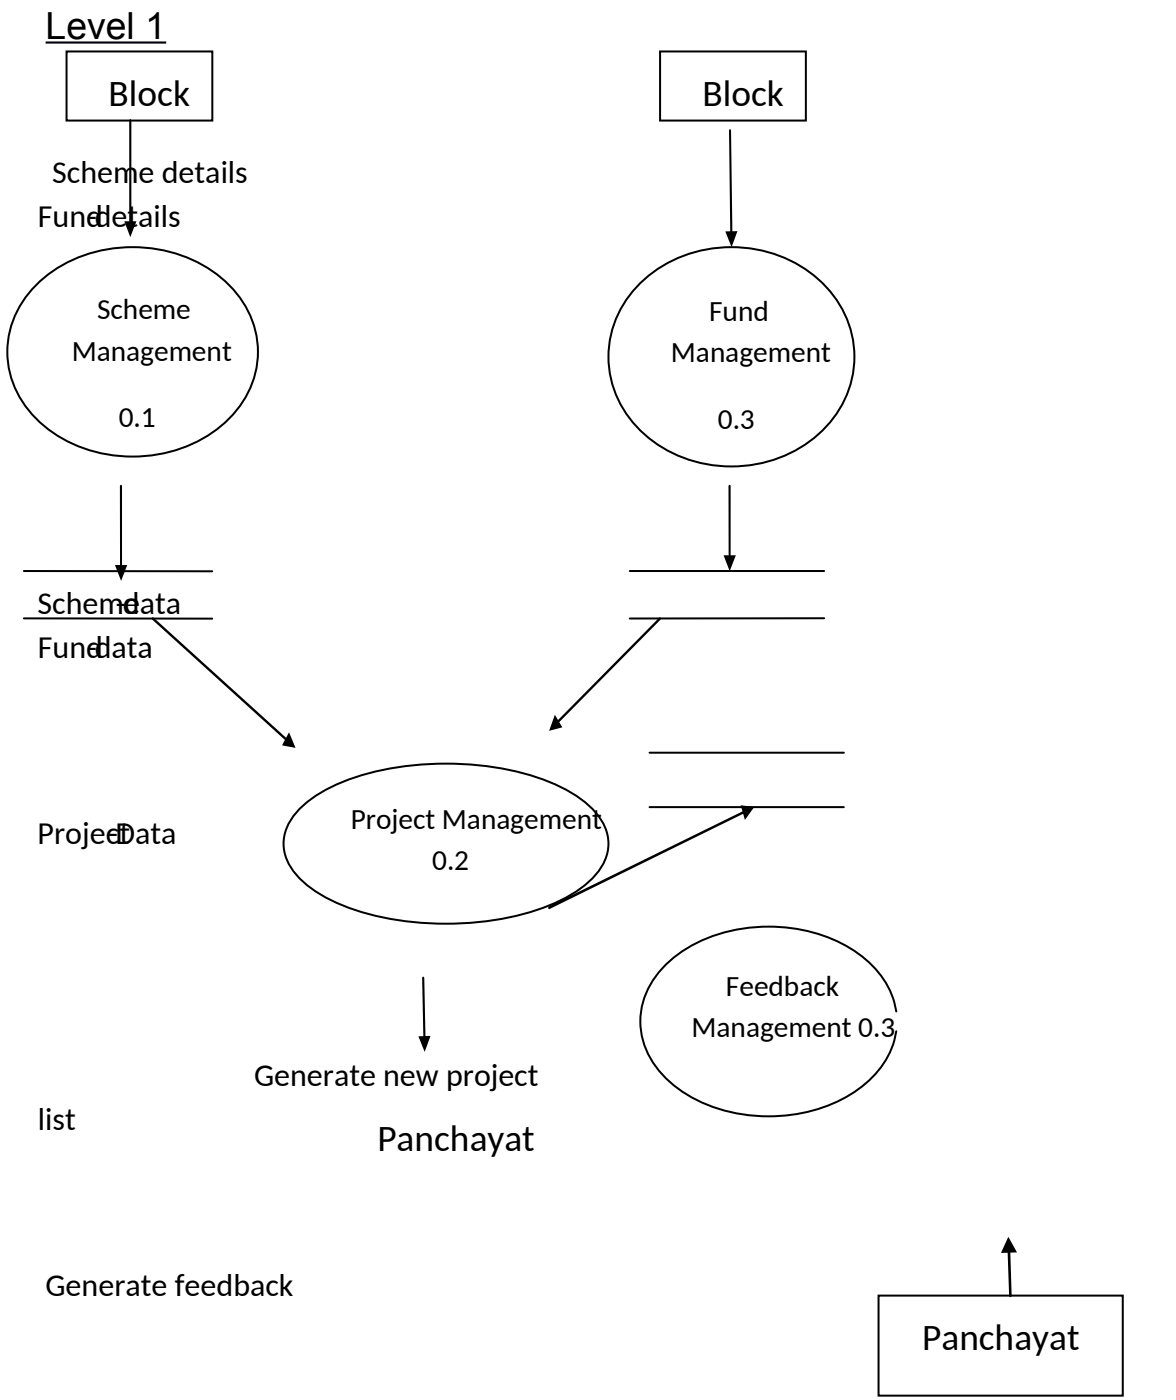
Level 1

Block

Block

Scheme details

Fund details

Scheme Management

0.1

Fund Management

0.3

Scheme data

Fund data

Project Data

Project Management

0.2

Feedback Management 0.3

Generate new project

list

Panchayat

Generate feedback

Panchayat